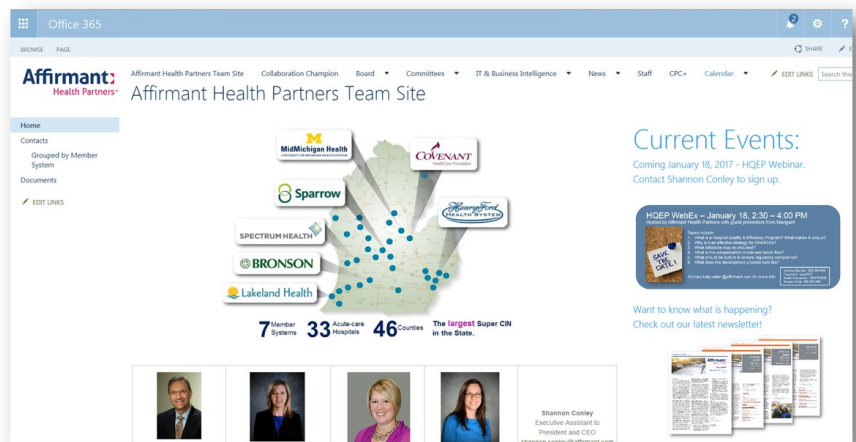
Office 365

2

?

BROWSE PAGE

SHARE

Affirmant Health Partners

Affirmant Health Partners Team Site Collaboration Champion Board Committees IT & Business Intelligence News Staff CPC+ Calendar

EDIT LINKS

Search this

Affirmant Health Partners Team Site

Home

Contacts

Grouped by Member System

Documents

EDIT LINKS

MidMichigan Health

COVENANT

Sparrow

Henry Ford Health System

SPECTRUM HEALTH

BRONSON

Lakeland Health

7 Member Systems 33 Acute-care Hospitals 46 Counties The largest Super CIN in the State.

Current Events:

Coming January 18, 2017 - HQEP Webinar. Contact Shannon Conley to sign up.

HQEP WebEx – January 18, 2:30 – 4:00 PM

SAVE THE DATE!

Want to know what is happening? Check out our latest newsletter!

Shannon Conley
Executive Assistant to President and CEO
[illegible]